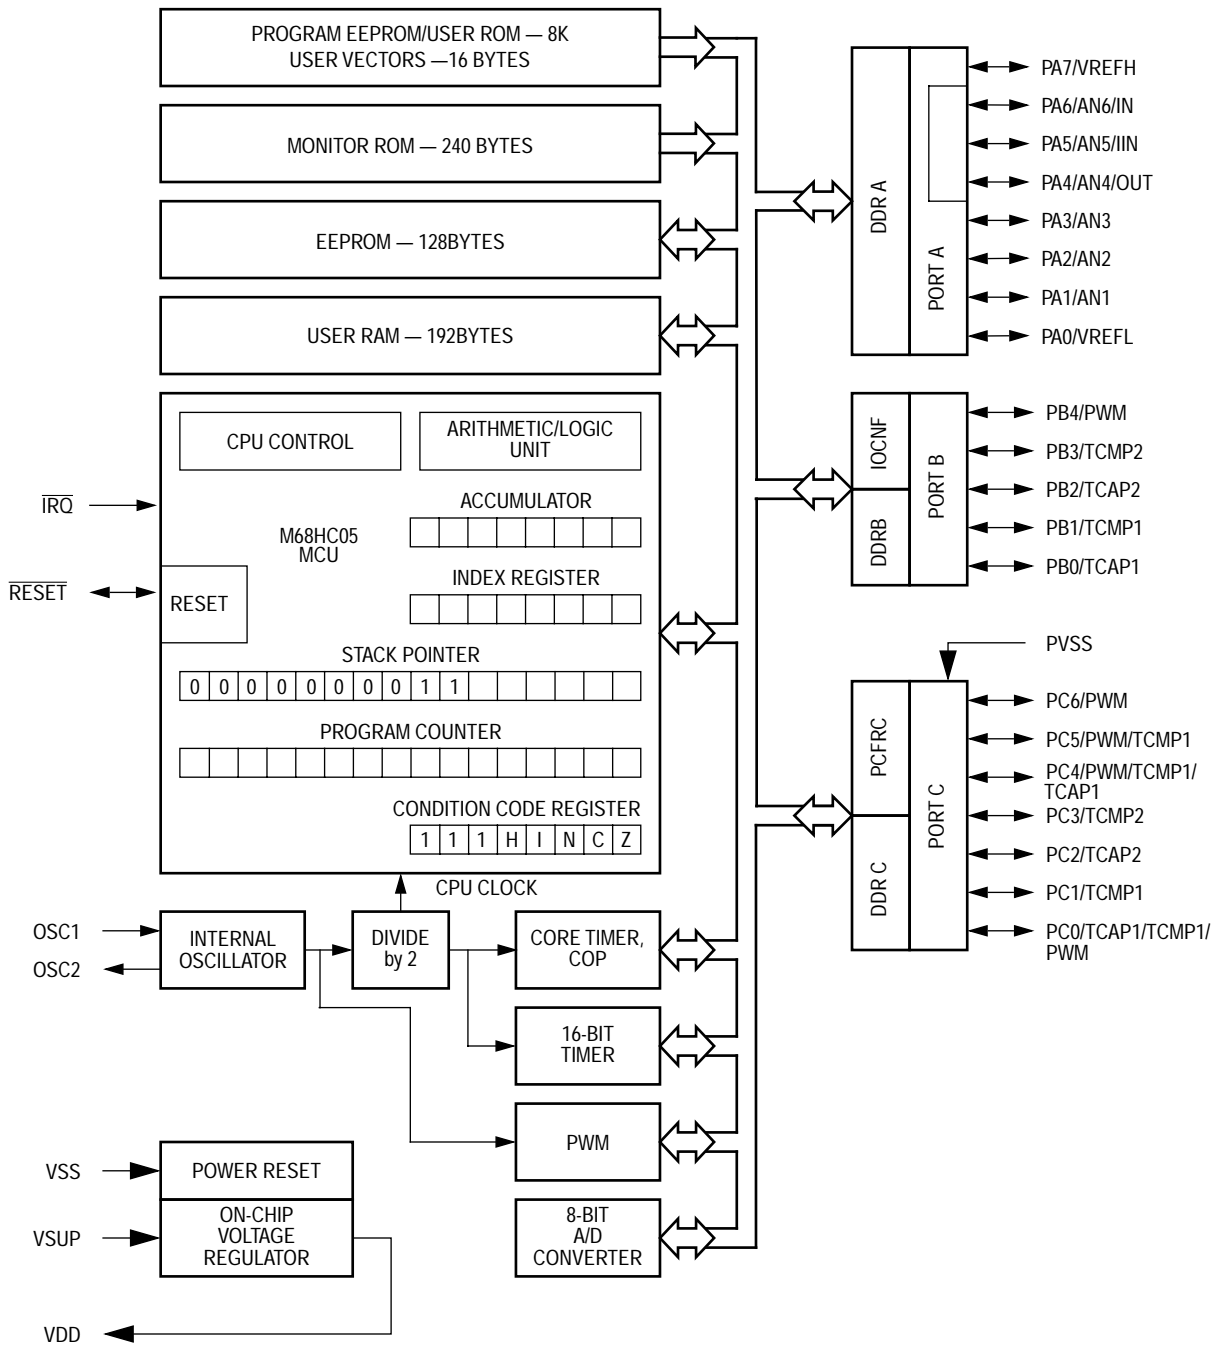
PROGRAM EEPROM/USER ROM — 8K
USER VECTORS —16 BYTES

MONITOR ROM — 240 BYTES

EEPROM — 128BYTES

USER RAM — 192BYTES

CPU CONTROL

ARITHMETIC/LOGIC UNIT

ACCUMULATOR

M68HC05 MCU

$\overline{IRQ}$

INDEX REGISTER

$\overline{RESET}$

RESET

STACK POINTER

| 0 | 0 | 0 | 0 | 0 | 0 | 0 | 0 | 1 | 1 | | | | | | |

PROGRAM COUNTER

CONDITION CODE REGISTER

| 1 | 1 | 1 | H | I | N | C | Z |

CPU CLOCK

OSC1

OSC2

INTERNAL OSCILLATOR

DIVIDE by 2

CORE TIMER, COP

16-BIT TIMER

PWM

VSS

POWER RESET

VSUP

ON-CHIP VOLTAGE REGULATOR

8-BIT A/D CONVERTER

VDD

DDR A

PORT A

PA7/VREFH
PA6/AN6/IN
PA5/AN5/IIN
PA4/AN4/OUT
PA3/AN3
PA2/AN2
PA1/AN1
PA0/VREFL

IOCNF

DDRB

PORT B

PB4/PWM
PB3/TCMP2
PB2/TCAP2
PB1/TCMP1
PB0/TCAP1

PVSS

PCFRC

DDR C

PORT C

PC6/PWM
PC5/PWM/TCMP1
PC4/PWM/TCMP1/TCAP1
PC3/TCMP2
PC2/TCAP2
PC1/TCMP1
PC0/TCAP1/TCMP1/PWM